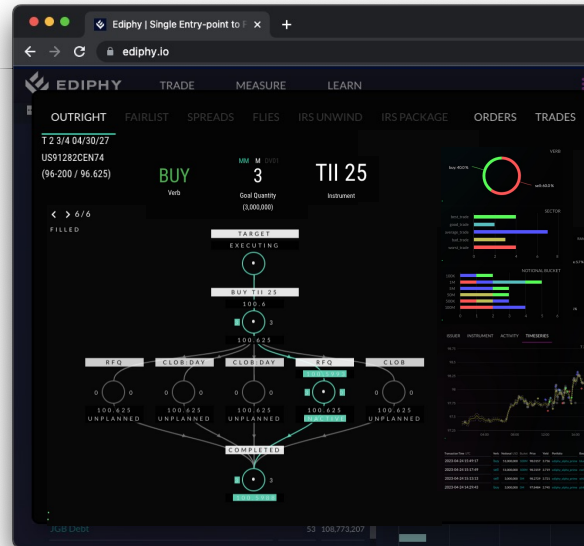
Ediphy | Single Entry-point to F

ediphy.io

EDIPHY

TRADE

MEASURE

LEARN

OUTRIGHT

FAIRLIST

SPREADS

FLIES

IRS UNWIND

IRS PACKAGE

ORDERS

TRADES

T 2 3/4 04/30/27

US91282CEN74

(96-200 / 96.625)

BUY

Verb

MM M DV01

3

Goal Quantity

(3,000,000)

TII 25

Instrument

< > 6/6

FILLED

TARGET

EXECUTING

BUY TII 25

100.6

3

100.625

RFQ

CLOB:DAY

CLOB:DAY

RFQ

CLOB

0

0

0

0

0

0

0

0

100.625

UNPLANNED

100.625

UNPLANNED

100.625

UNPLANNED

100.625

100.625

UNPLANNED

COMPLETED

JGB Debt

53

100,773,207